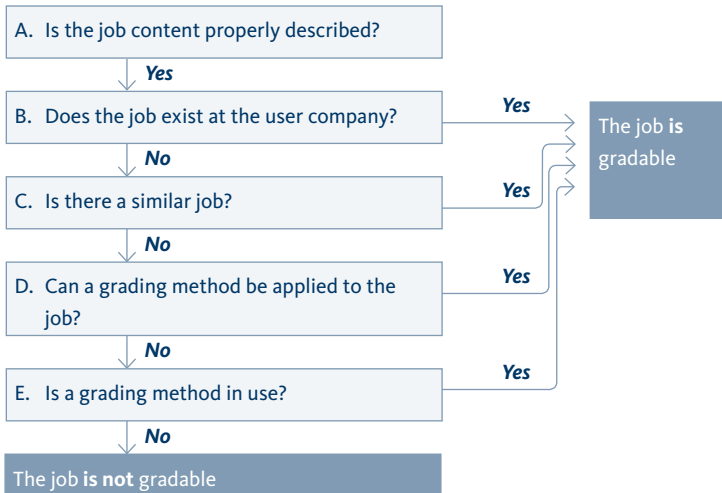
A. Is the job content properly described?

Yes

B. Does the job exist at the user company?

Yes

The job **is** gradable

No

C. Is there a similar job?

Yes

No

D. Can a grading method be applied to the job?

Yes

No

E. Is a grading method in use?

Yes

No

The job **is not** gradable